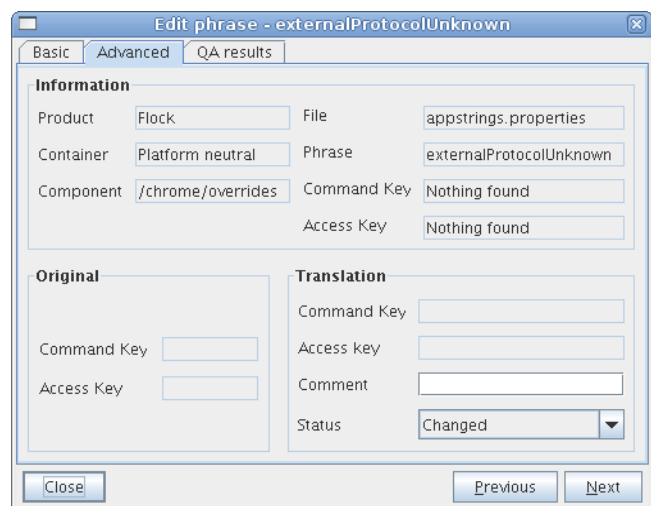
Edit phrase - externalProtocolUnknown

Basic | Advanced | QA results

Information

Product Flock
Container Platform neutral
Component /chrome/overrides
File appstrings.properties
Phrase externalProtocolUnknown
Command Key Nothing found
Access Key Nothing found

Original

Command Key
Access Key

Translation

Command Key
Access key
Comment
Status Changed

Close

Previous Next